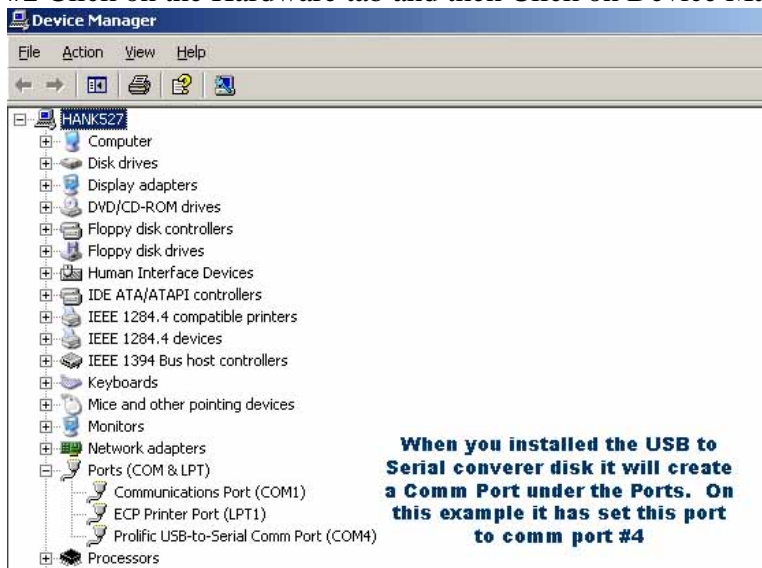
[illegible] Click on the Hardware tab and then Click on Device M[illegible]

Device Manager

File Action View Help

HANK527
Computer
Disk drives
Display adapters
DVD/CD-ROM drives
Floppy disk controllers
Floppy disk drives
Human Interface Devices
IDE ATA/ATAPI controllers
IEEE 1284.4 compatible printers
IEEE 1284.4 devices
IEEE 1394 Bus host controllers
Keyboards
Mice and other pointing devices
Monitors
Network adapters
Ports (COM & LPT)
Communications Port (COM1)
ECP Printer Port (LPT1)
Prolific USB-to-Serial Comm Port (COM4)
Processors

When you installed the USB to Serial converer disk it will create a Comm Port under the Ports. On this example it has set this port to comm port #4